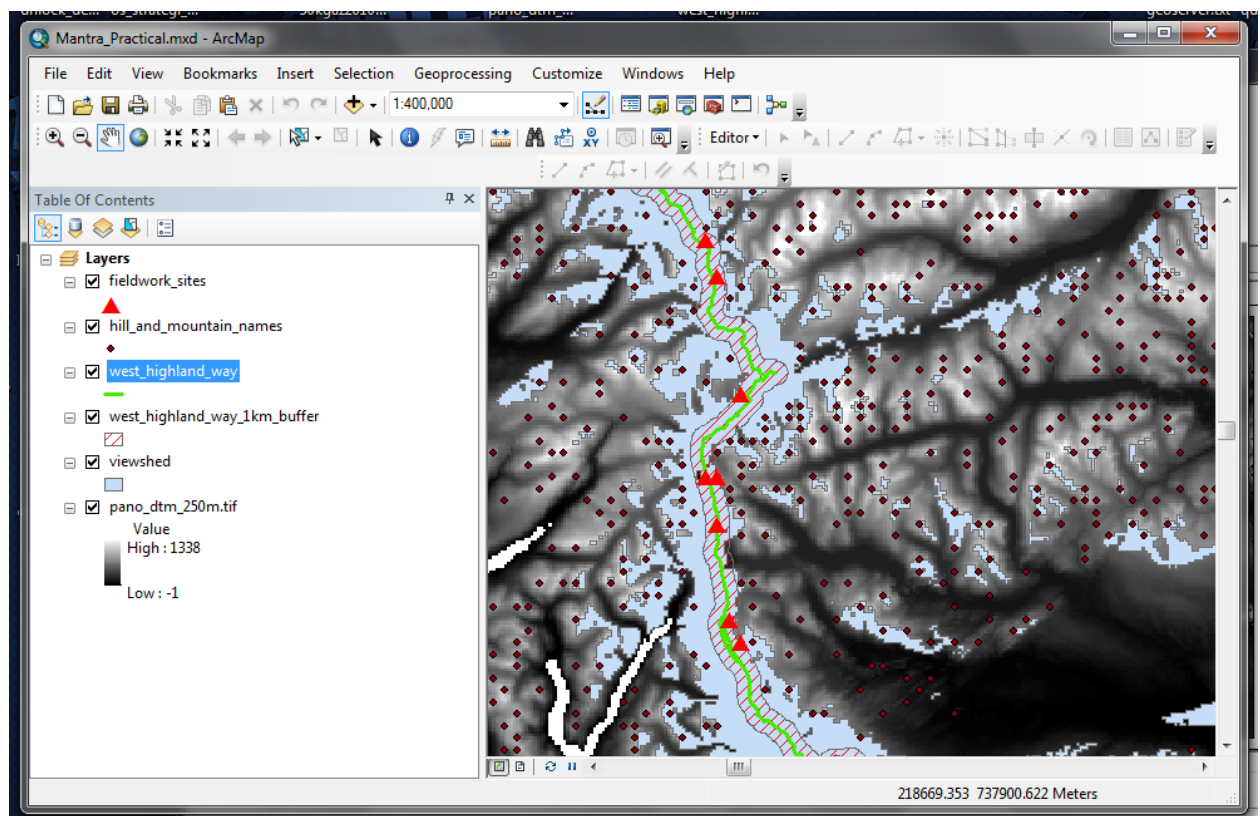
Mantra_Practical.mxd - ArcMap

File Edit View Bookmarks Insert Selection Geoprocessing Customize Windows Help

1:400,000

Editor▾

Table Of Contents

Layers

fieldwork_sites

hill_and_mountain_names

west_highland_way

west_highland_way_1km_buffer

viewshed

pano_dtm_250m.tif

Value

High : 1338

Low : -1

218669.353 737900.622 Meters